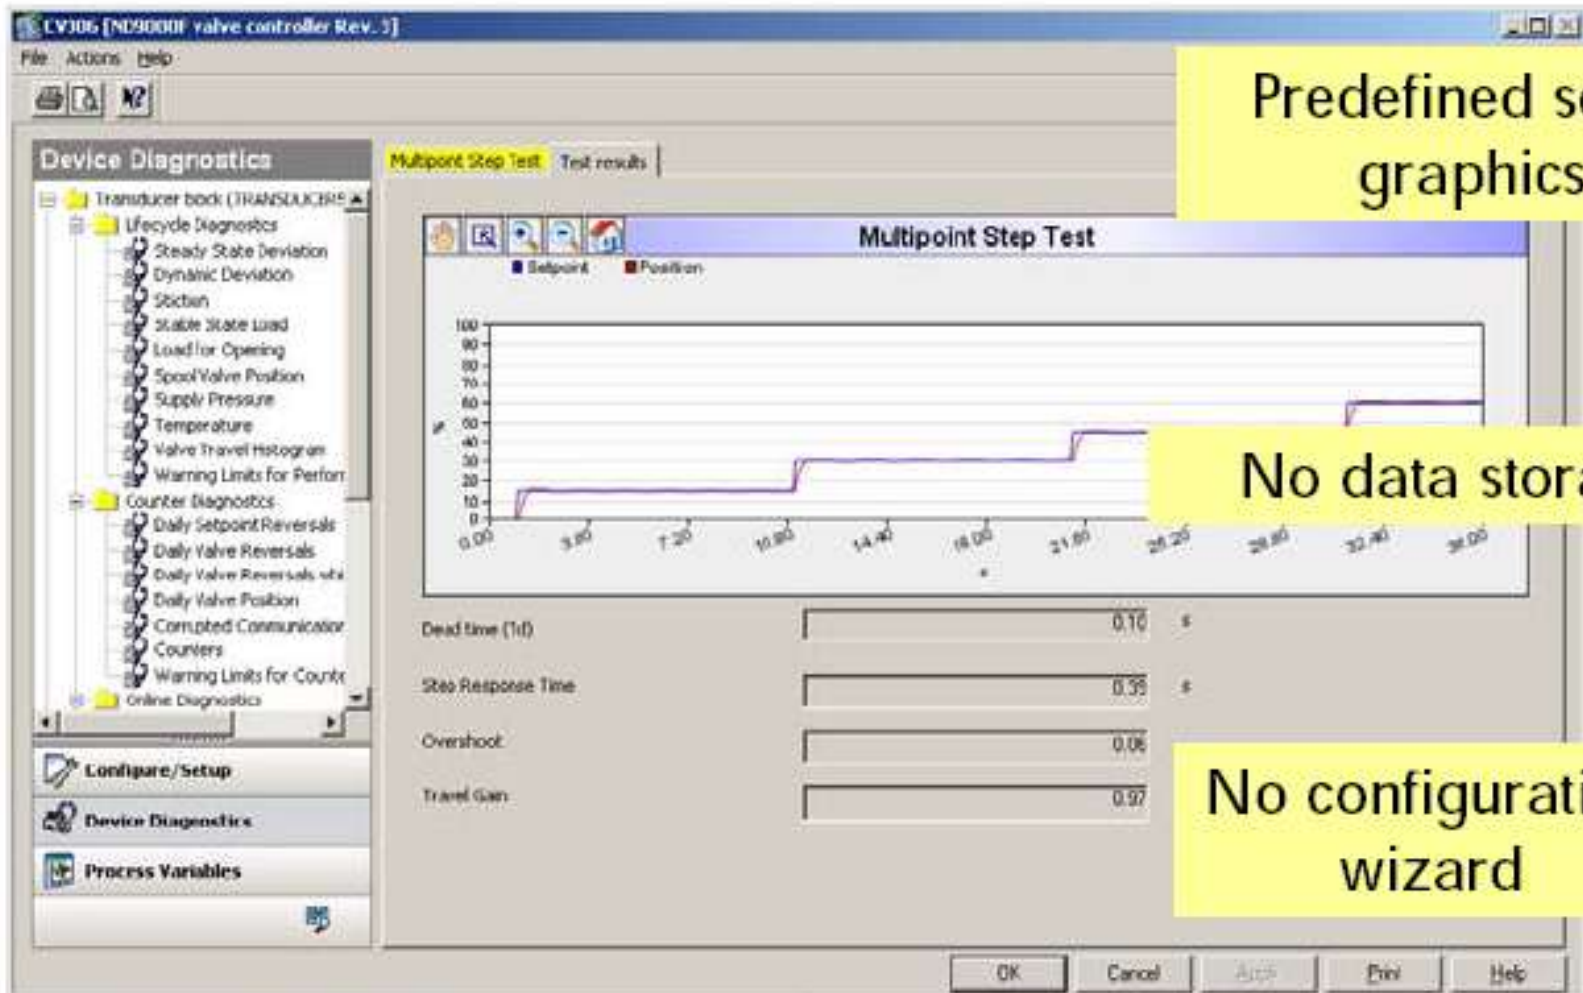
CV306 [ND9000F valve controller Rev. 3]

File Actions Help

Device Diagnostics

Transducer block (TRANSDUCERS
Lifecycle Diagnostics
Steady State Deviation
Dynamic Deviation
Stiction
Stable State Load
Load for Opening
Spool Valve Position
Supply Pressure
Temperature
Valve Travel Histogram
Warning Limits for Perforr
Counter Diagnostics
Daily Setpoint Reversals
Daily Valve Reversals
Daily Valve Reversals whi
Daily Valve Position
Corrupted Communicatior
Counters
Warning Limits for Counte
Online Diagnostics

Configure/Setup
Device Diagnostics
Process Variables

Multipoint Step Test | Test results

Multipoint Step Test

Setpoint Position

100 90 80 70 60 50 40 30 20 10 0

%

0.00 3.60 7.20 10.80 14.40 18.00 21.60 25.20 28.80 32.40 36.00

s

Dead time (Td) 0.10 s

Step Response Time 0.39 s

Overshoot 0.06

Travel Gain 0.97

OK Cancel Apply Print Help

Predefined s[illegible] graphics

No data stor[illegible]

No configurati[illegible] wizard